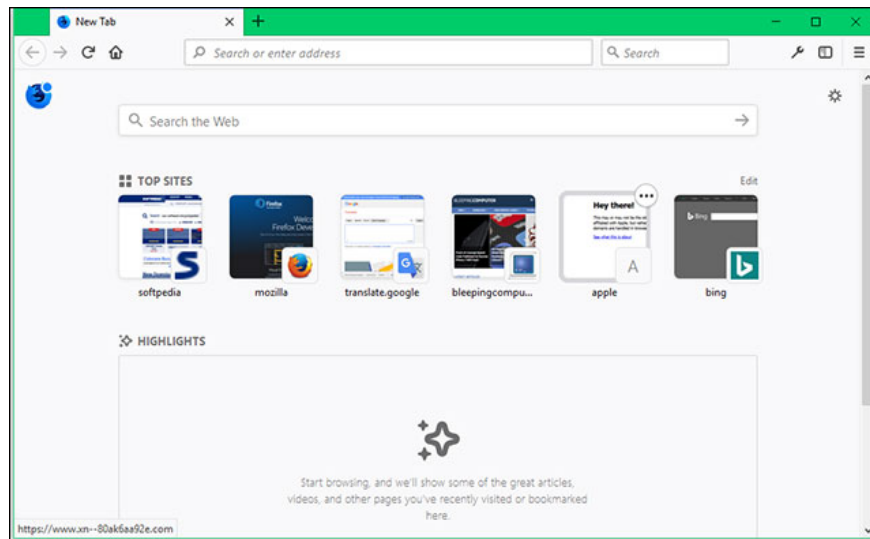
New Tab

Search or enter address

Search

Search the Web

TOP SITES

Edit

softpedia

mozilla

translate.google

bleepingcompu...

Hey there!

apple

bing

HIGHLIGHTS

Start browsing, and we'll show some of the great articles, videos, and other pages you've recently visited or bookmarked here.

https://www.xn--80ak6aa92e.com